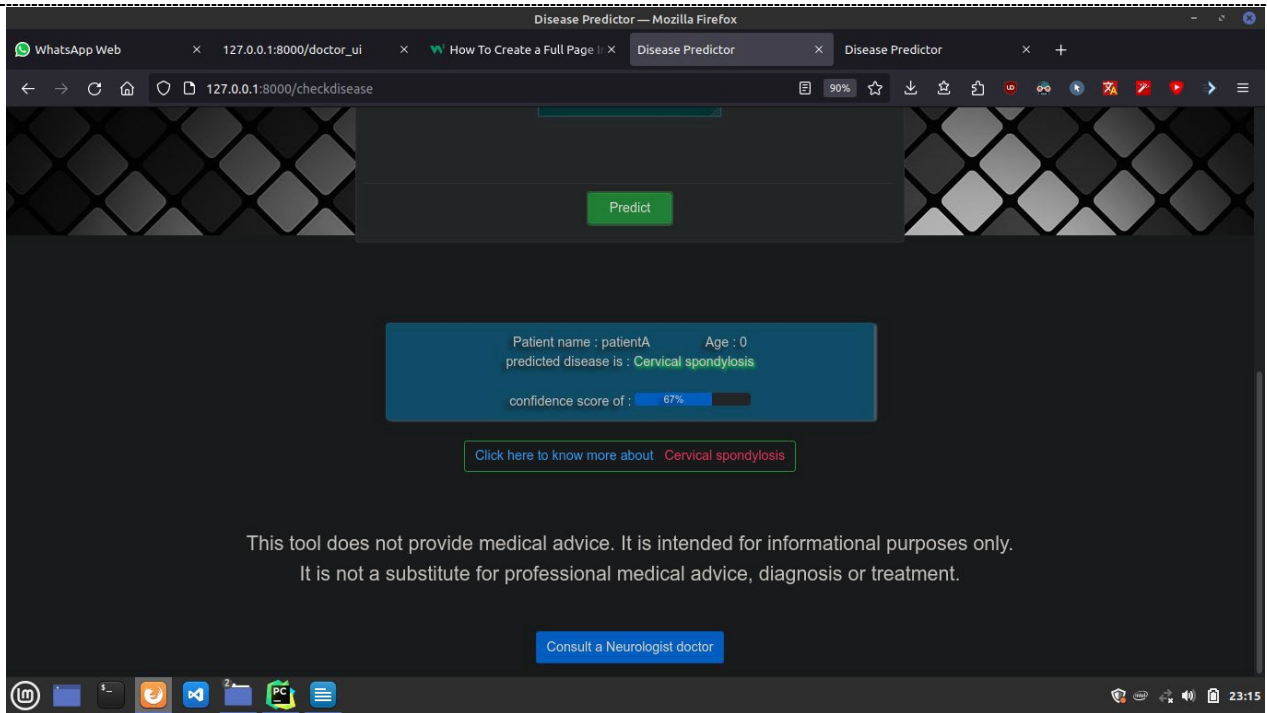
Disease Predictor — Mozilla Firefox

WhatsApp Web ×
127.0.0.1:8000/doctor_ui ×
How To Create a Full Page I ×
Disease Predictor ×
Disease Predictor ×
+

127.0.0.1:8000/checkdisease
90%

Predict

Patient name : patientA Age : 0
predicted disease is : Cervical spondylosis

confidence score of : 67%

Click here to know more about Cervical spondylosis

This tool does not provide medical advice. It is intended for informational purposes only. It is not a substitute for professional medical advice, diagnosis or treatment.

Consult a Neurologist doctor

23:15